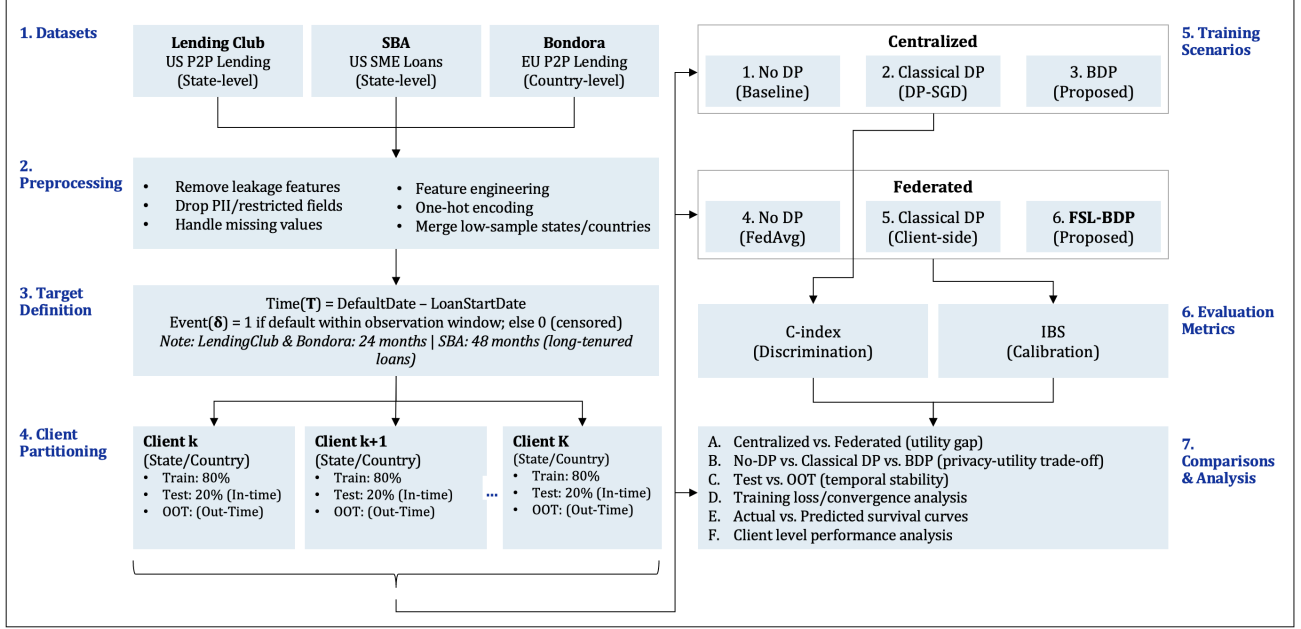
1. Datasets

**Lending Club**
US P2P Lending
(State-level)

**SBA**
US SME Loans
(State-level)

**Bondora**
EU P2P Lending
(Country-level)

2. Preprocessing

• Remove leakage features
• Drop PII/restricted fields
• Handle missing values
• Feature engineering
• One-hot encoding
• Merge low-sample states/countries

3. Target Definition

Time(**T**) = DefaultDate – LoanStartDate
Event(**δ**) = 1 if default within observation window; else 0 (censored)
*Note: LendingClub & Bondora: 24 months | SBA: 48 months (long-tenured loans)*

4. Client Partitioning

**Client k**
(State/Country)
• Train: 80%
• Test: 20% (In-time)
• OOT: (Out-Time)

**Client k+1**
(State/Country)
• Train: 80%
• Test: 20% (In-time)
• OOT: (Out-Time)

...

**Client K**
(State/Country)
• Train: 80%
• Test: 20% (In-time)
• OOT: (Out-Time)

**Centralized**

1. No DP
(Baseline)

2. Classical DP
(DP-SGD)

3. BDP
(Proposed)

5. Training Scenarios

**Federated**

4. No DP
(FedAvg)

5. Classical DP
(Client-side)

6. **FSL-BDP**
(Proposed)

C-index
(Discrimination)

IBS
(Calibration)

6. Evaluation Metrics

A. Centralized vs. Federated (utility gap)
B. No-DP vs. Classical DP vs. BDP (privacy-utility trade-off)
C. Test vs. OOT (temporal stability)
D. Training loss/convergence analysis
E. Actual vs. Predicted survival curves
F. Client level performance analysis

7. Comparisons & Analysis